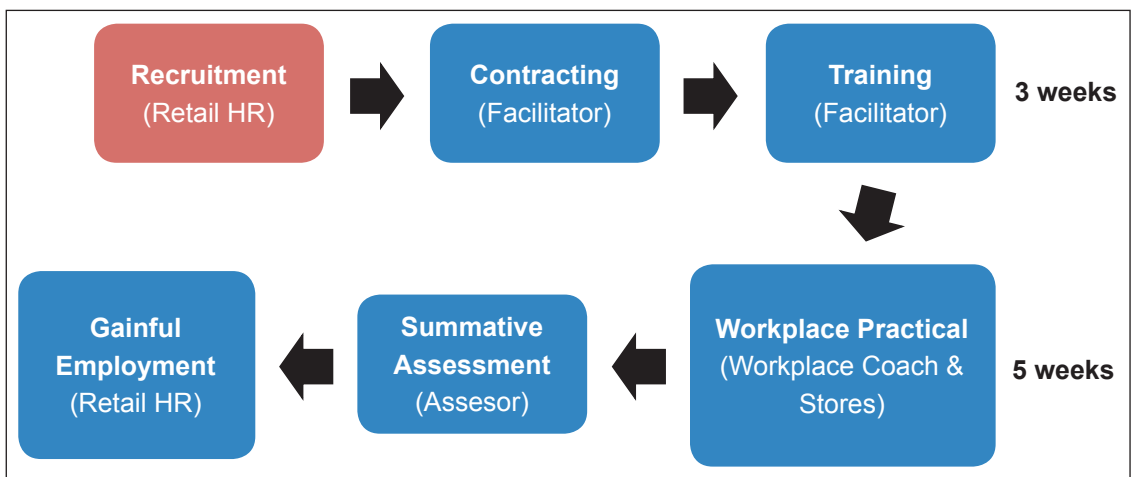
Recruitment
(Retail HR)

Contracting
(Facilitator)

Training
(Facilitator)

3 weeks

Workplace Practical
(Workplace Coach & Stores)

5 weeks

Summative Assessment
(Assesor)

Gainful Employment
(Retail HR)